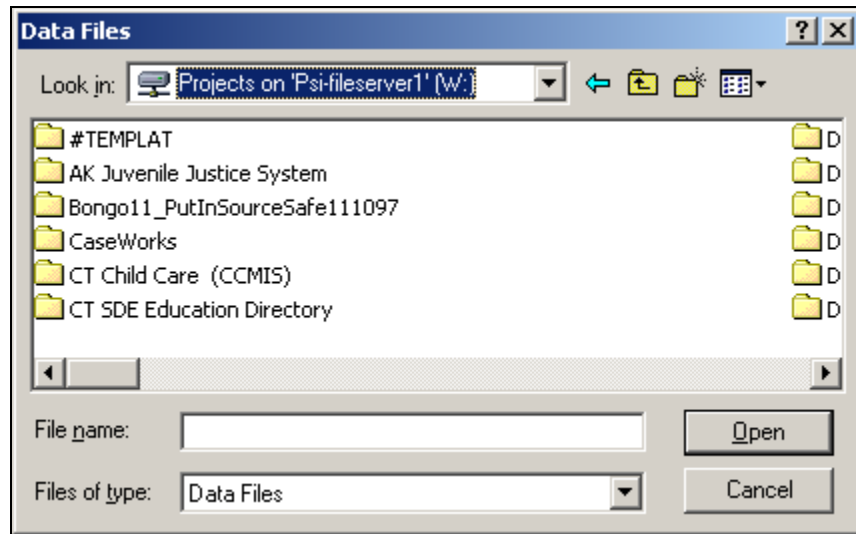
Data Files

?

Look in: Projects on 'Psi-fileserver1' (W:)

#TEMPLAT

AK Juvenile Justice System

Bongo11_PutInSourceSafe111097

CaseWorks

CT Child Care (CCMIS)

CT SDE Education Directory

D

D

D

D

D

D

File name:

Open

Files of type: Data Files

Cancel